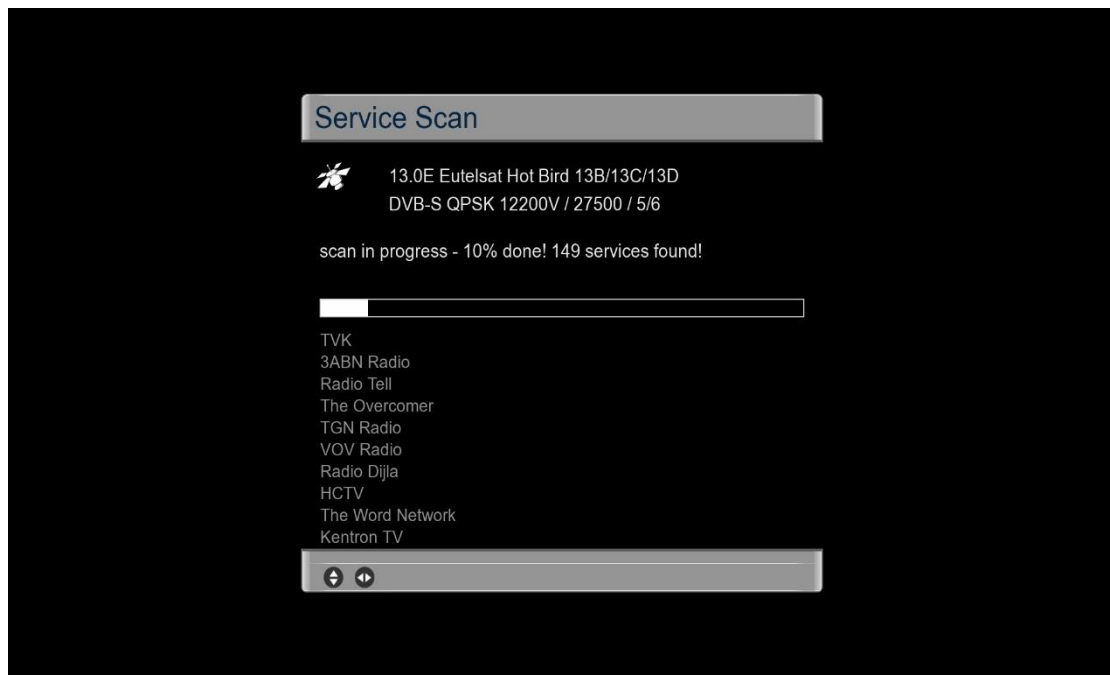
Service Scan

13.0E Eutelsat Hot Bird 13B/13C/13D
DVB-S QPSK 12200V / 27500 / 5/6

scan in progress - 10% done! 149 services found!

TVK
3ABN Radio
Radio Tell
The Overcomer
TGN Radio
VOV Radio
Radio Dijla
HCTV
The Word Network
Kentron TV